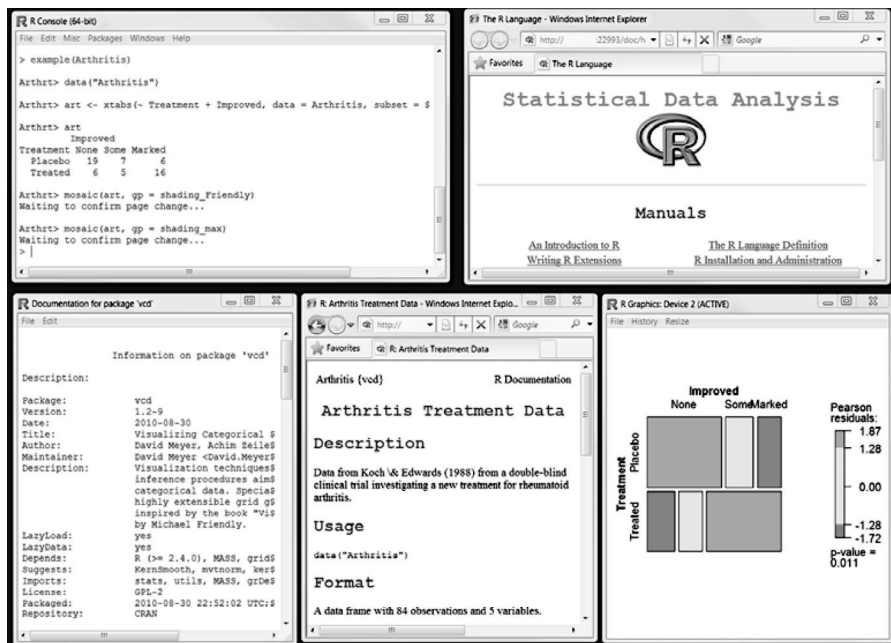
R R Console (64-bit)

File Edit Misc Packages Windows Help

> example(Arthritis)

Arthrt> data("Arthritis")

Arthrt> art <- xtabs(~ Treatment + Improved, data = Arthritis, subset = $

Arthrt> art
         Improved
Treatment None Some Marked
  Placebo   19    7      6
  Treated    6    5     16

Arthrt> mosaic(art, gp = shading_Friendly)
Waiting to confirm page change...

Arthrt> mosaic(art, gp = shading_max)
Waiting to confirm page change...
> |

The R Language - Windows Internet Explorer

http:// :22993/doc/h

Google

Favorites

The R Language

Statistical Data Analysis

Manuals

An Introduction to R

The R Language Definition

Writing R Extensions

R Installation and Administration

R Documentation for package 'vcd'

File Edit

Information on package 'vcd'

Description:

| Package: | vcd |
|---|---|
| Version: | 1.2-9 |
| Date: | 2010-08-30 |
| Title: | Visualizing Categorical $ |
| Author: | David Meyer, Achim Zeile$ |
| Maintainer: | David Meyer <David.Meyer$ |
| Description: | Visualization techniques$ inference procedures aim$ categorical data. Specia$ highly extensible grid g$ inspired by the book "Vi$ by Michael Friendly. |
| LazyLoad: | yes |
| LazyData: | yes |
| Depends: | R (>= 2.4.0), MASS, grid$ |
| Suggests: | KernSmooth, mvtnorm, ker$ |
| Imports: | stats, utils, MASS, grDe$ |
| License: | GPL-2 |
| Packaged: | 2010-08-30 22:52:02 UTC;$ |
| Repository: | CRAN |

R: Arthritis Treatment Data - Windows Internet Explo...

http://

Google

Favorites

R: Arthritis Treatment Data

Arthritis {vcd}

R Documentation

Arthritis Treatment Data

Description

Data from Koch \& Edwards (1988) from a double-blind clinical trial investigating a new treatment for rheumatoid arthritis.

Usage

data("Arthritis")

Format

A data frame with 84 observations and 5 variables.

R R Graphics: Device 2 (ACTIVE)

File History Resize

Improved

None

Some

Marked

Treatment

Placebo

Treated

Pearson residuals:

1.87

1.28

0.00

-1.28

-1.72

p-value = 0.011